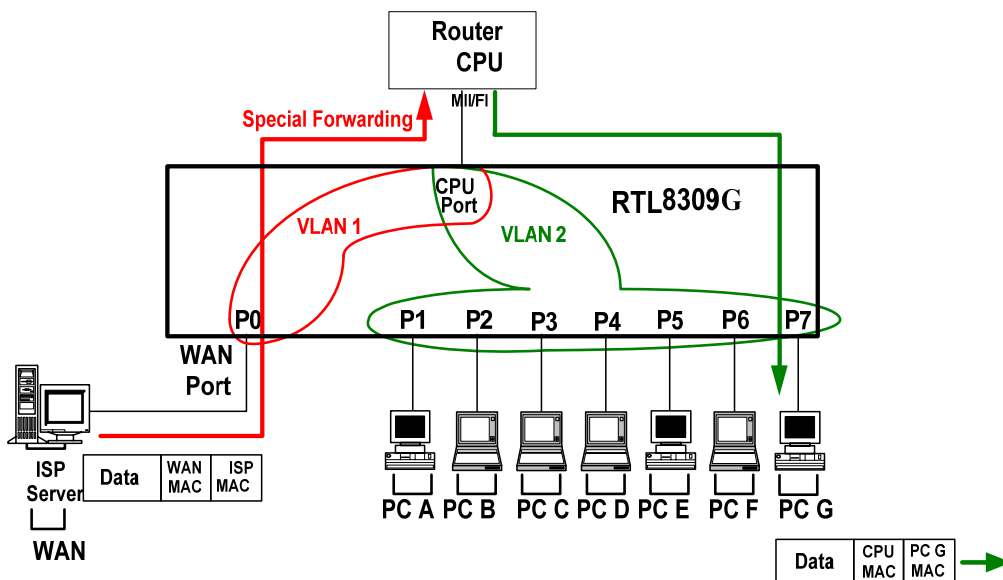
Router
CPU

MII/FI

Special Forwarding

CPU Port

RTL8309G

VLAN 1

VLAN 2

P0 P1 P2 P3 P4 P5 P6 P7

WAN Port

ISP Server

| Data | WAN MAC | ISP MAC |
|---|---|---|

WAN

PC A PC B PC C PC D PC E PC F PC G

| Data | CPU MAC | PC G MAC |
|---|---|---|